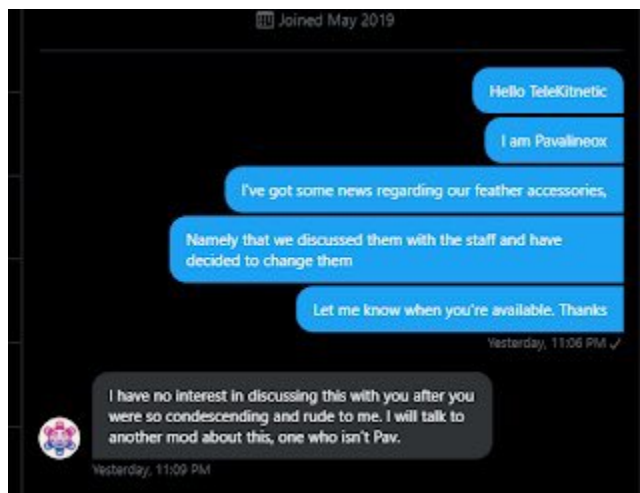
Joined May 2019

Hello TeleKitnetic

I am Pavalineox

I've got some news regarding our feather accessories,

Namely that we discussed them with the staff and have decided to change them

Let me know when you're available. Thanks

Yesterday, 11:06 PM ✓

I have no interest in discussing this with you after you were so condescending and rude to me. I will talk to another mod about this, one who isn't Pav.

Yesterday, 11:09 PM